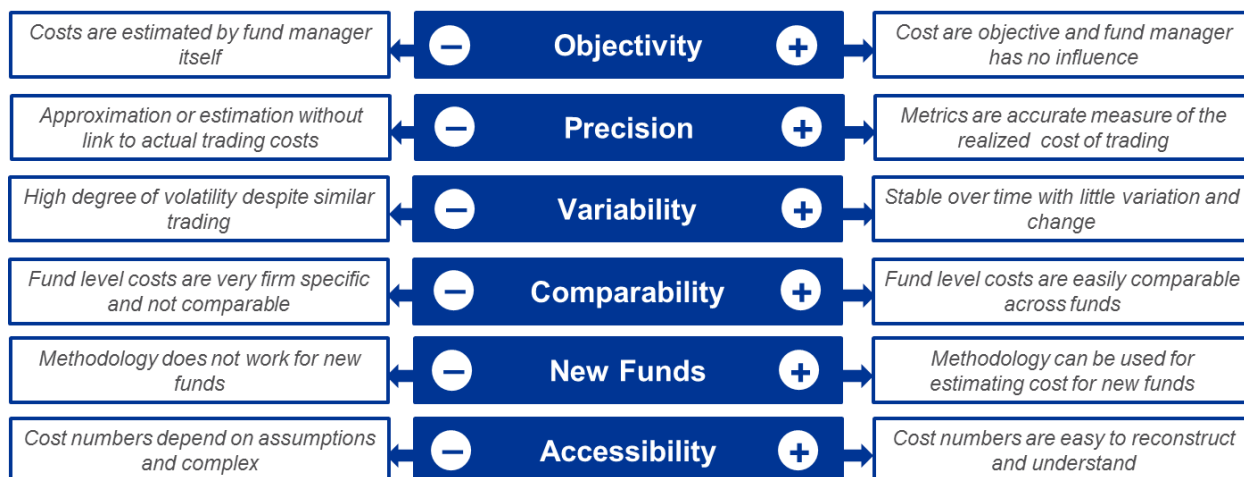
Costs are estimated by fund manager itself

Objectivity

Cost are objective and fund manager has no influence

Approximation or estimation without link to actual trading costs

Precision

Metrics are accurate measure of the realized cost of trading

High degree of volatility despite similar trading

Variability

Stable over time with little variation and change

Fund level costs are very firm specific and not comparable

Comparability

Fund level costs are easily comparable across funds

Methodology does not work for new funds

New Funds

Methodology can be used for estimating cost for new funds

Cost numbers depend on assumptions and complex

Accessibility

Cost numbers are easy to reconstruct and understand